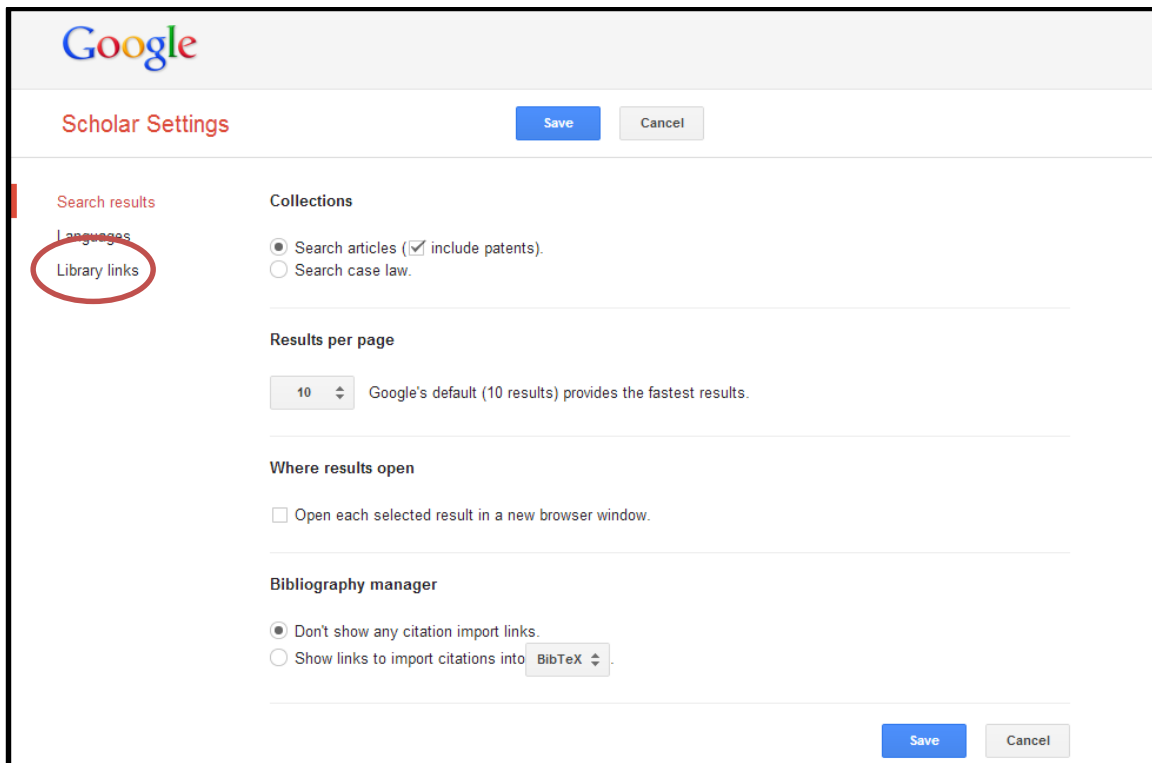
Google

Scholar Settings

Save Cancel

Search results
Languages
Library links

Collections

Search articles ( include patents).
Search case law.

Results per page

10 Google's default (10 results) provides the fastest results.

Where results open

Open each selected result in a new browser window.

Bibliography manager

Don't show any citation import links.
Show links to import citations into BibTeX .

Save Cancel